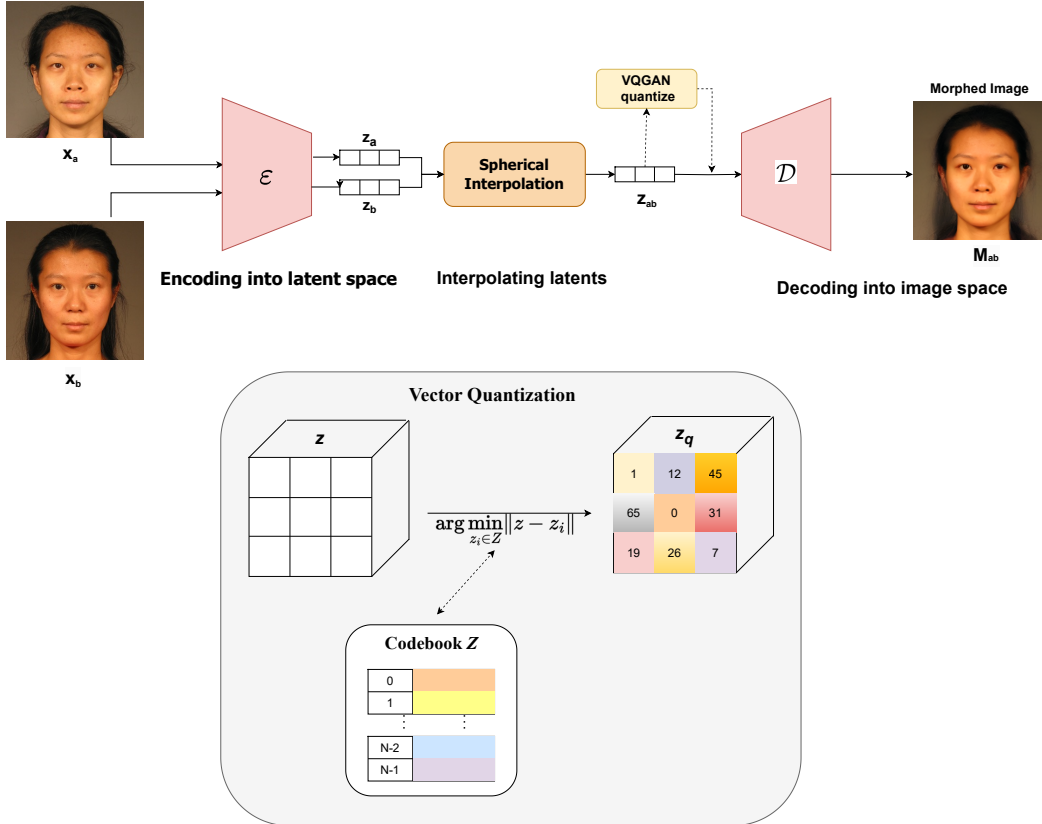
$\mathbf{x_a}$

$\mathbf{x_b}$

$\mathcal{E}$

$\mathbf{z_a}$

$\mathbf{z_b}$

Spherical Interpolation

VQGAN quantize

$\mathbf{z_{ab}}$

$\mathcal{D}$

Morphed Image

$\mathbf{M_{ab}}$

Encoding into latent space

Interpolating latents

Decoding into image space

Vector Quantization

$z$

$z_q$

| 1 | 12 | 45 |
|---|---|---|
| 65 | 0 | 31 |
| 19 | 26 | 7 |

$\arg\min_{z_i \in Z} \|z - z_i\|$

Codebook $Z$

| 0 | |
|---|---|
| 1 | |
| ⋮ | ⋮ |
| N-2 | |
| N-1 | |